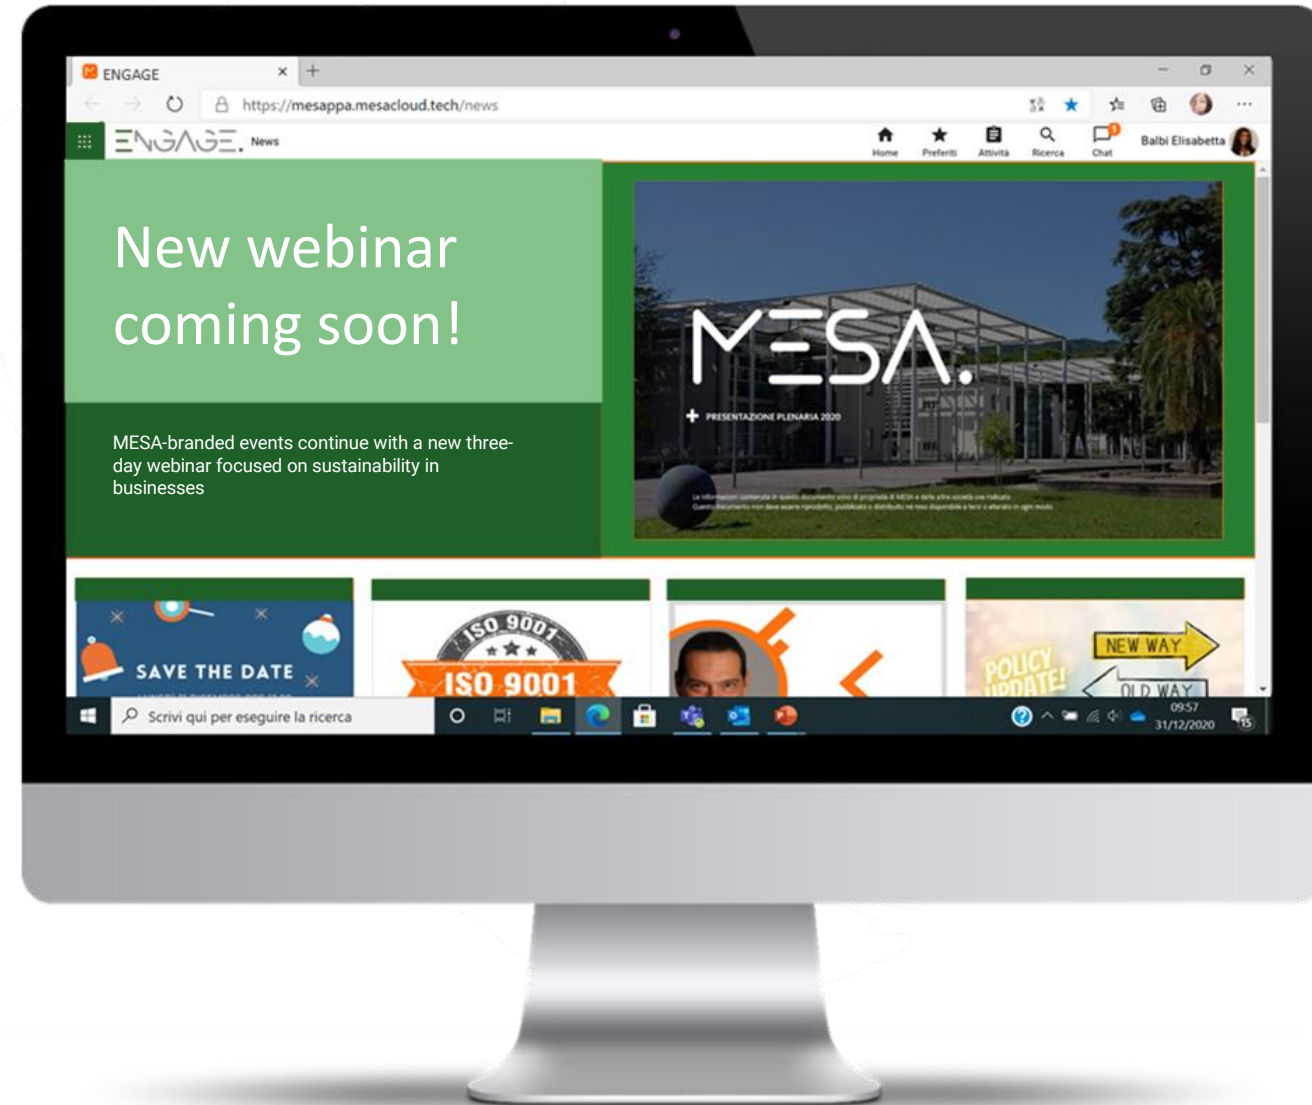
ENGAGE

https://mesappa.mesacloud.tech/news

ENGAGE. News

Home Preferiti Attività Ricerca Chat

Balbi Elisabetta

New webinar coming soon!

MESA-branded events continue with a new three-day webinar focused on sustainability in businesses

MESA.

PRESENTAZIONE PLENARIA 2020

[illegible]

SAVE THE DATE

ISO 9001

ISO 9001

POLICY UPDATE!

NEW WAY

OLD WAY

Scrivi qui per eseguire la ricerca

09:57
31/12/2020

15